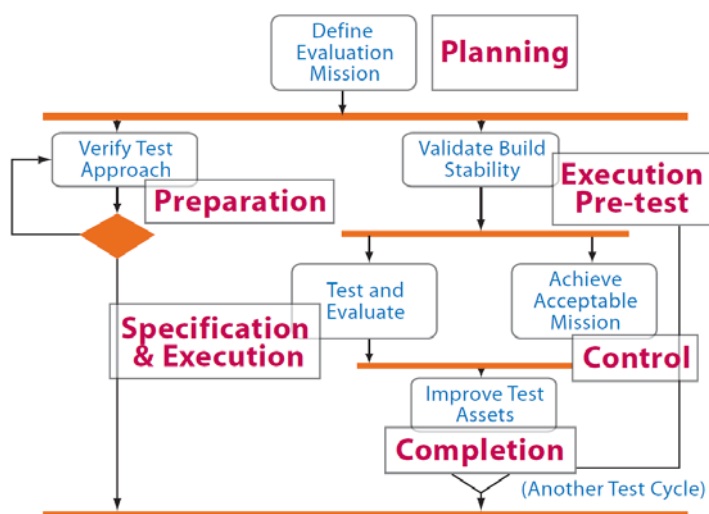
Define Evaluation Mission

Planning

Verify Test Approach

Preparation

Validate Build Stability

Execution Pre-test

Test and Evaluate

Achieve Acceptable Mission

Specification & Execution

Control

Improve Test Assets

Completion

(Another Test Cycle)